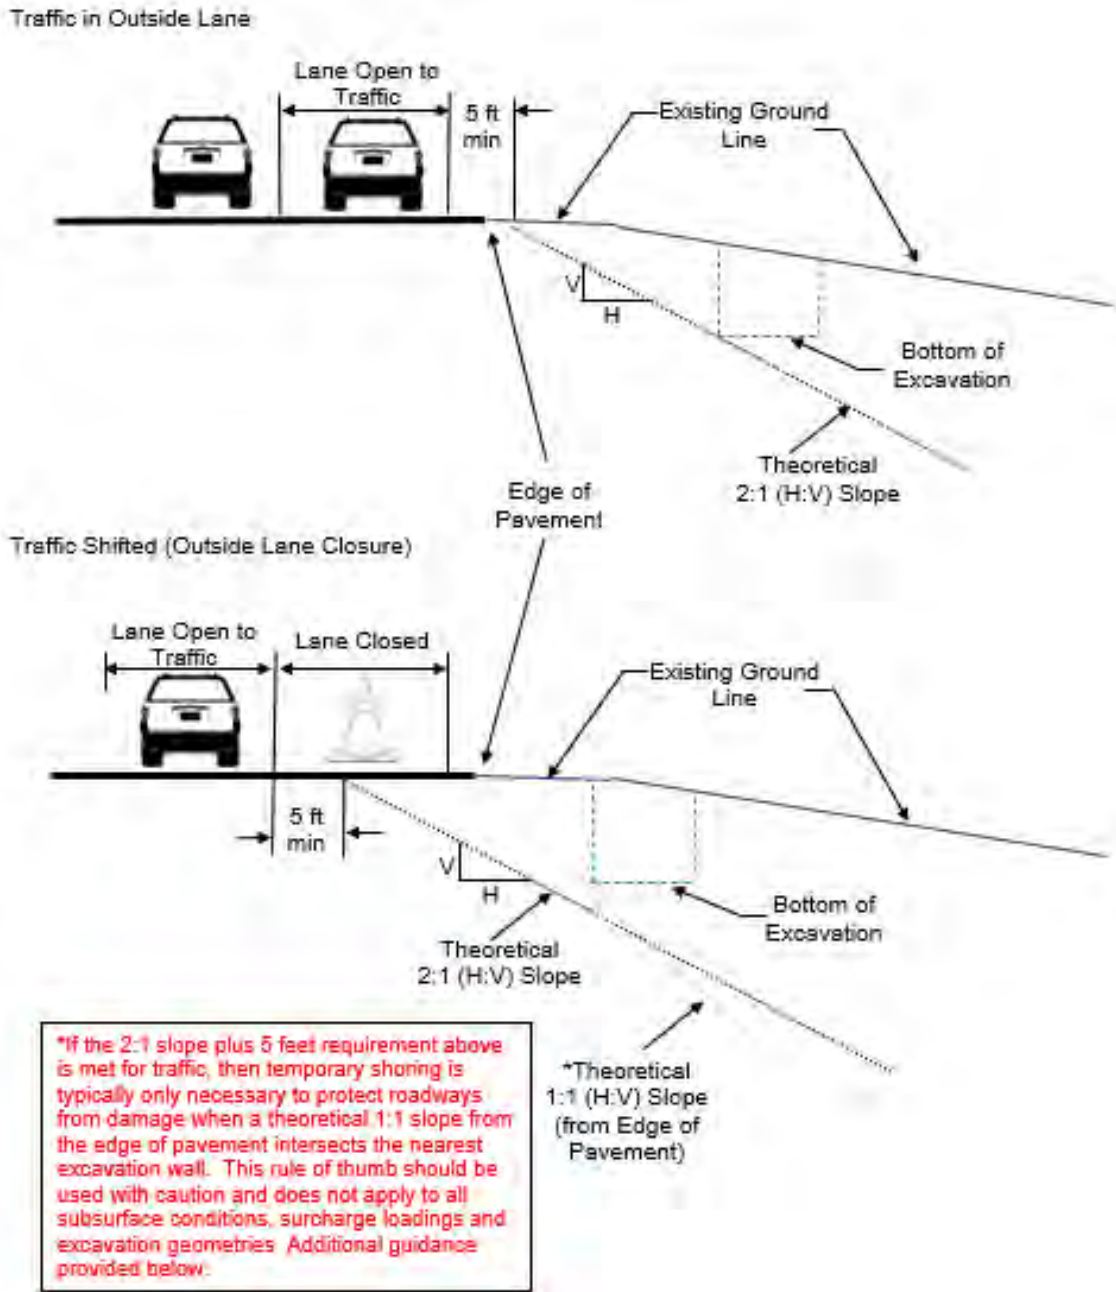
Traffic in Outside Lane

Lane Open to Traffic

5 ft min

Existing Ground Line

V

H

Bottom of Excavation

Theoretical 2:1 (H:V) Slope

Edge of Pavement

Traffic Shifted (Outside Lane Closure)

Lane Open to Traffic

Lane Closed

Existing Ground Line

5 ft min

V

H

Bottom of Excavation

Theoretical 2:1 (H:V) Slope

*If the 2:1 slope plus 5 feet requirement above is met for traffic, then temporary shoring is typically only necessary to protect roadways from damage when a theoretical 1:1 slope from the edge of pavement intersects the nearest excavation wall. This rule of thumb should be used with caution and does not apply to all subsurface conditions, surcharge loadings and excavation geometries. Additional guidance provided below.

*Theoretical 1:1 (H:V) Slope (from Edge of Pavement)